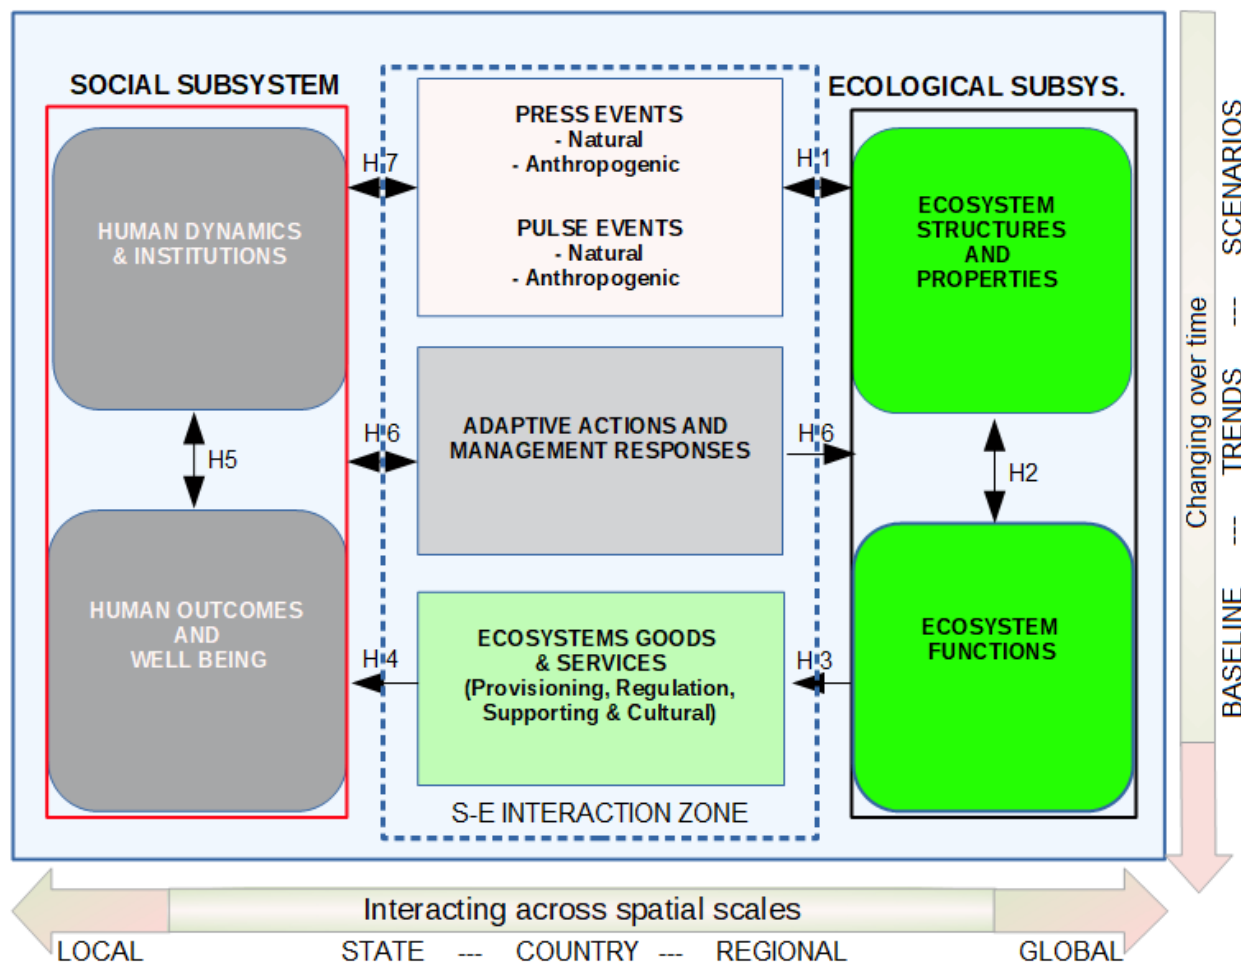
SOCIAL SUBSYSTEM

ECOLOGICAL SUBSYS.

HUMAN DYNAMICS & INSTITUTIONS

HUMAN OUTCOMES AND WELL BEING

H5

H 7

PRESS EVENTS
- Natural
- Anthropogenic

PULSE EVENTS
- Natural
- Anthropogenic

H 1

ECOSYSTEM STRUCTURES AND PROPERTIES

H 6

ADAPTIVE ACTIONS AND MANAGEMENT RESPONSES

H 6

H2

H 4

ECOSYSTEMS GOODS & SERVICES (Provisioning, Regulation, Supporting & Cultural)

H 3

ECOSYSTEM FUNCTIONS

S-E INTERACTION ZONE

Changing over time

BASELINE --- TRENDS --- SCENARIOS

Interacting across spatial scales

LOCAL STATE --- COUNTRY --- REGIONAL GLOBAL